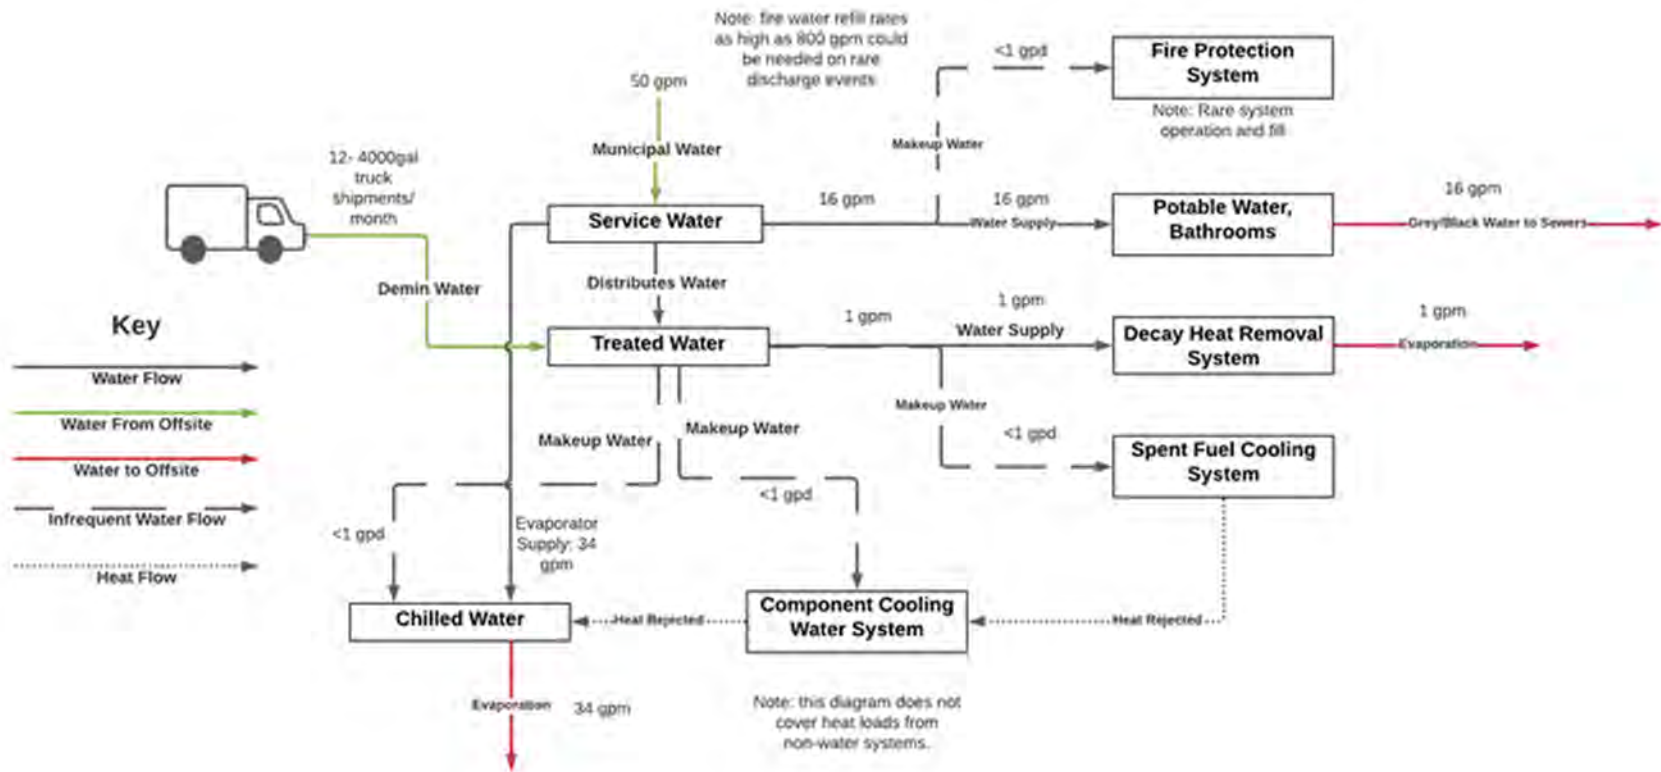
Note: fire water refill rates as high as 800 gpm could be needed on rare discharge events

50 gpm

Municipal Water

<1 gpd

Fire Protection System

Note: Rare system operation and fill

Makeup Water

12- 4000gal truck shipments/ month

Service Water

16 gpm

16 gpm

Water Supply

Potable Water, Bathrooms

16 gpm

Grey/Black Water to Sewers

Demin Water

Distributes Water

1 gpm

Key

Treated Water

1 gpm

Water Supply

Decay Heat Removal System

1 gpm

Evaporation

Water Flow

Water From Offsite

Water to Offsite

Infrequent Water Flow

Heat Flow

Makeup Water

Makeup Water

Makeup Water

<1 gpd

Spent Fuel Cooling System

<1 gpd

<1 gpd

Evaporator Supply: 34 gpm

Chilled Water

Heat Rejected

Component Cooling Water System

Heat Rejected

Evaporation

34 gpm

Note: this diagram does not cover heat loads from non-water systems.